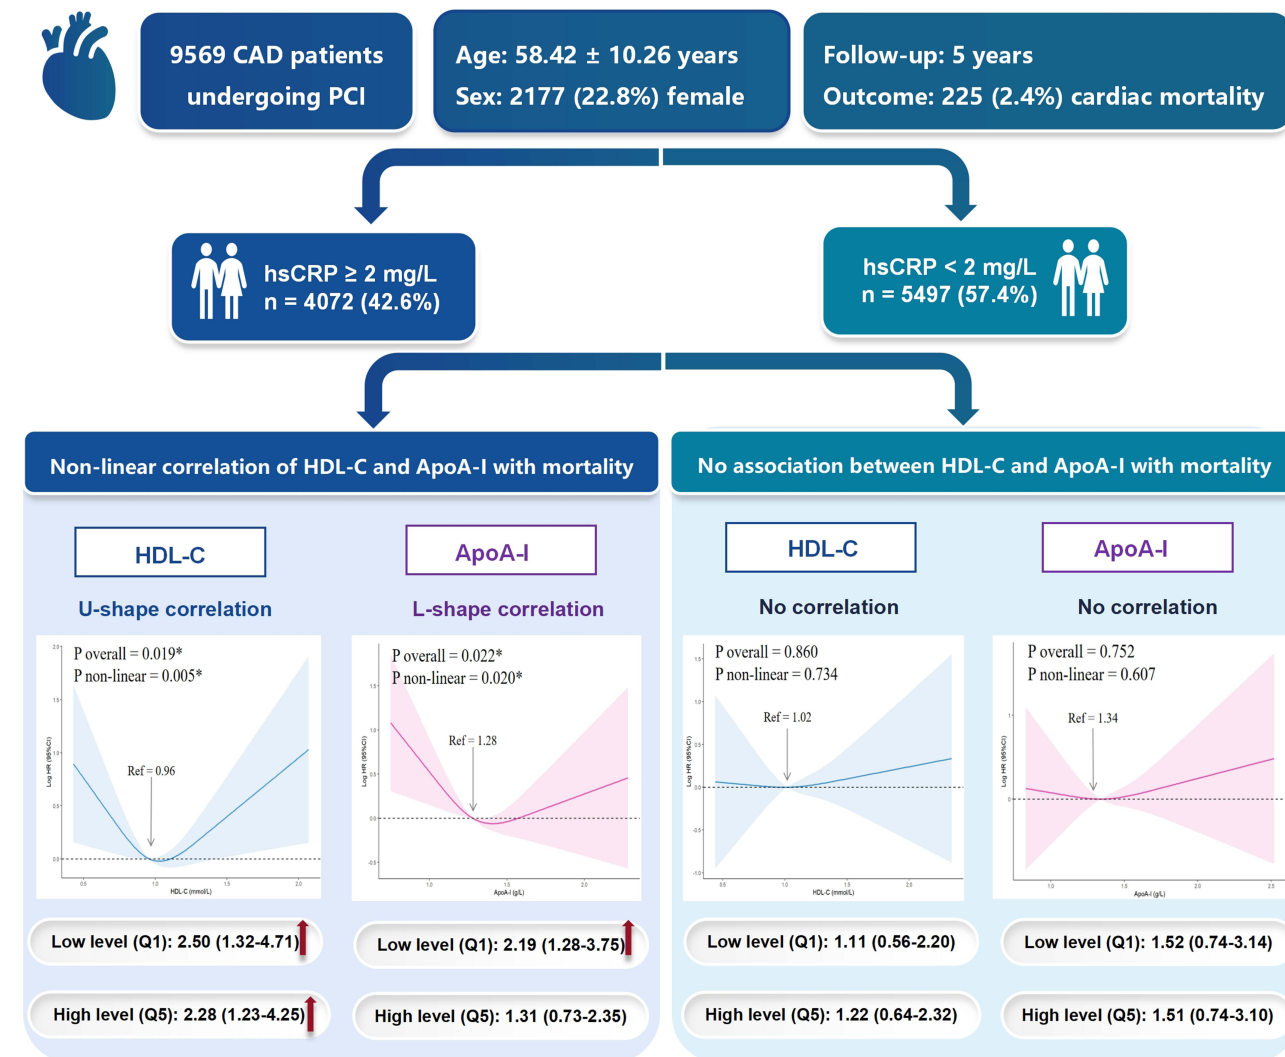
9569 CAD patients undergoing PCI

Age: 58.42 ± 10.26 years
Sex: 2177 (22.8%) female

Follow-up: 5 years
Outcome: 225 (2.4%) cardiac mortality

hsCRP ≥ 2 mg/L
n = 4072 (42.6%)

hsCRP < 2 mg/L
n = 5497 (57.4%)

Non-linear correlation of HDL-C and ApoA-I with mortality

No association between HDL-C and ApoA-I with mortality

HDL-C

U-shape correlation

P overall = 0.019*
P non-linear = 0.005*
Ref = 0.96
Log HR (95%CI)
HDL-C (mmol/L)

ApoA-I

L-shape correlation

P overall = 0.022*
P non-linear = 0.020*
Ref = 1.28
Log HR (95%CI)
ApoA-I (g/L)

HDL-C

No correlation

P overall = 0.860
P non-linear = 0.734
Ref = 1.02
Log HR (95%CI)
HDL-C (mmol/L)

ApoA-I

No correlation

P overall = 0.752
P non-linear = 0.607
Ref = 1.34
Log HR (95%CI)
ApoA-I (g/L)

Low level (Q1): 2.50 (1.32-4.71)
High level (Q5): 2.28 (1.23-4.25)

Low level (Q1): 2.19 (1.28-3.75)
High level (Q5): 1.31 (0.73-2.35)

Low level (Q1): 1.11 (0.56-2.20)
High level (Q5): 1.22 (0.64-2.32)

Low level (Q1): 1.52 (0.74-3.14)
High level (Q5): 1.51 (0.74-3.10)